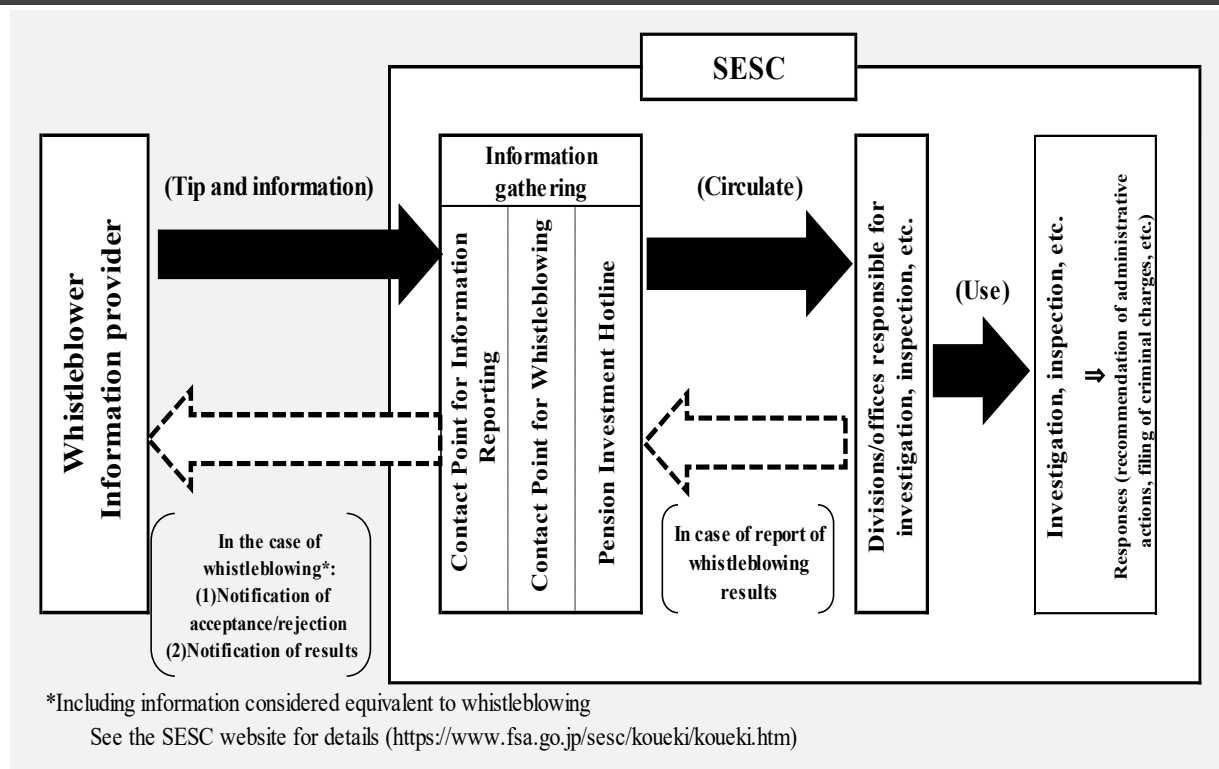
SESC

Whistleblower
Information provider

(Tip and information)

Information gathering

Contact Point for Information Reporting

Contact Point for Whistleblowing

Pension Investment Hotline

(Circulate)

Divisions/offices responsible for investigation, inspection, etc.

(Use)

Investigation, inspection, etc.
⇓
Responses (recommendation of administrative actions, filing of criminal charges, etc.)

In the case of whistleblowing*:
(1)Notification of acceptance/rejection
(2)Notification of results

In case of report of whistleblowing results

*Including information considered equivalent to whistleblowing
See the SESC website for details (https://www.fsa.go.jp/sesc/koueki/koueki.htm)